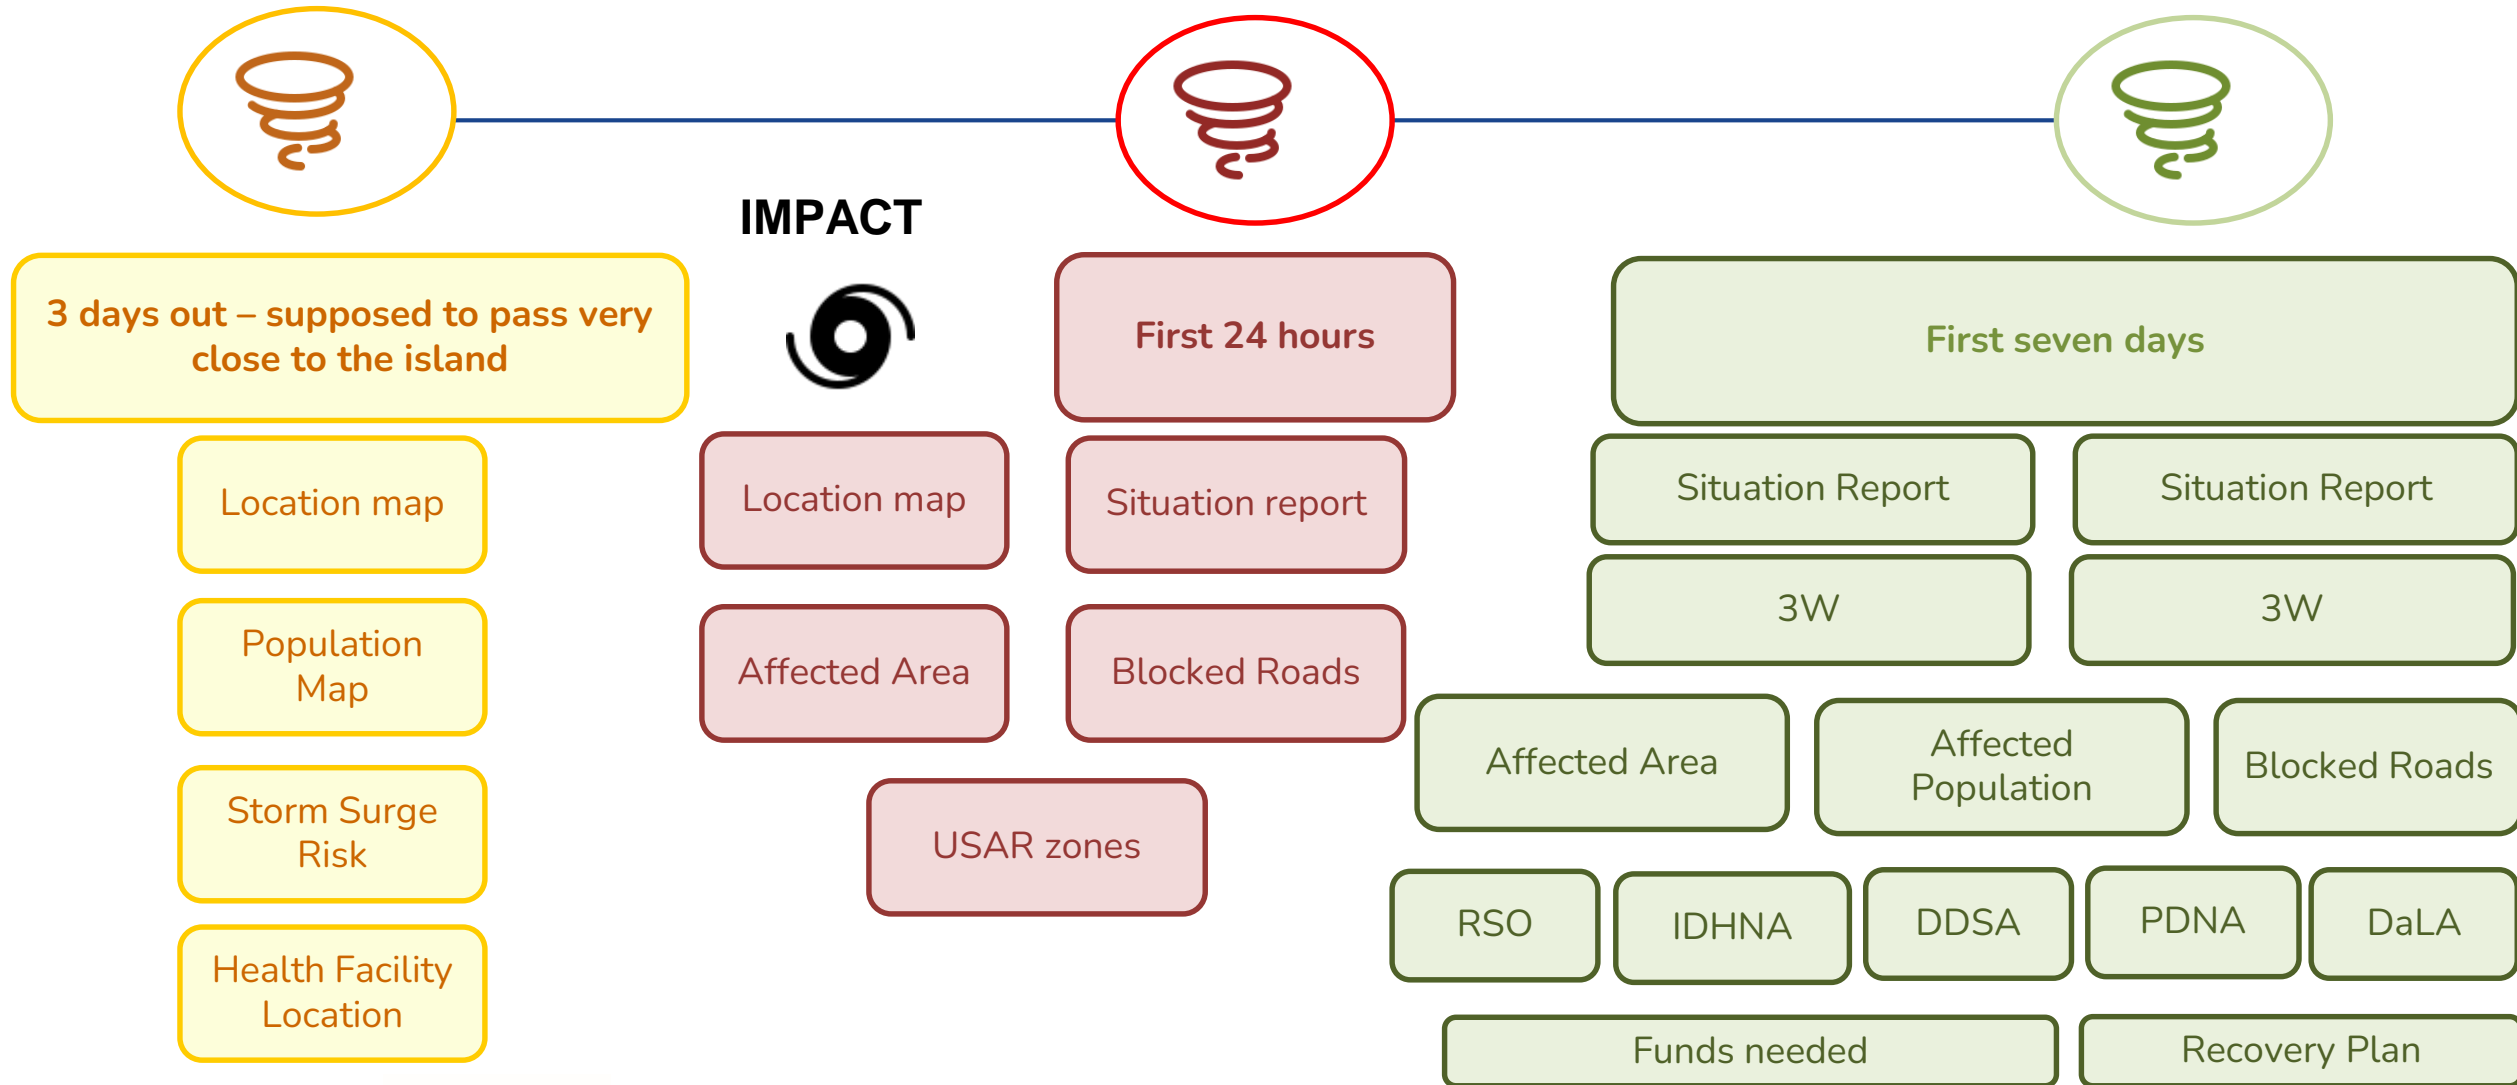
IMPACT

3 days out – supposed to pass very close to the island

Location map

Population Map

Storm Surge Risk

Health Facility Location

Location map

Affected Area

First 24 hours

Situation report

Blocked Roads

USAR zones

First seven days

Situation Report

Situation Report

3W

3W

Affected Area

Affected Population

Blocked Roads

RSO

IDHNA

DDSA

PDNA

DaLA

Funds needed

Recovery Plan